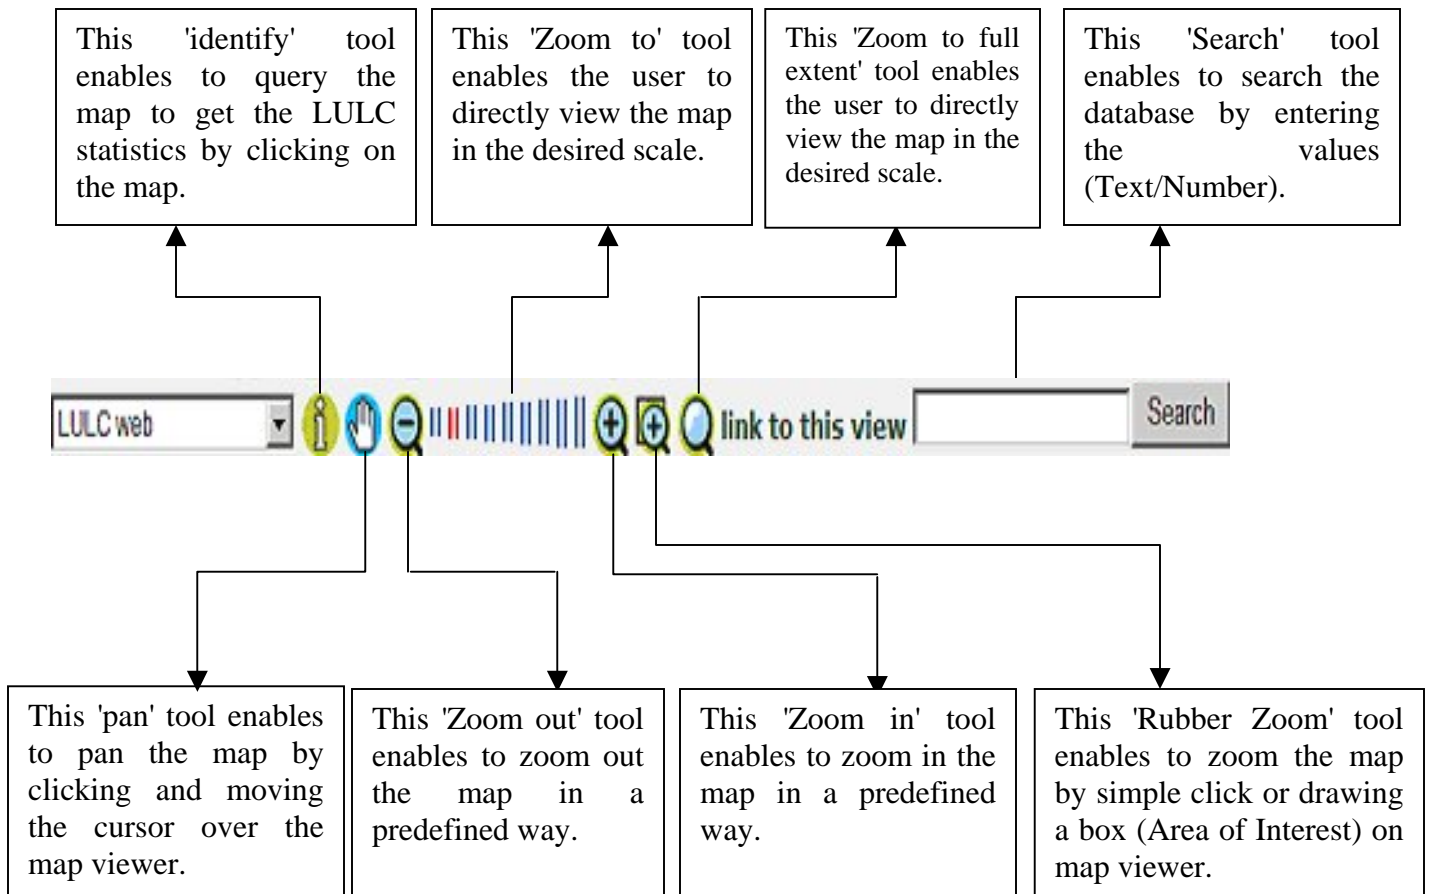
This 'identify' tool enables to query the map to get the LULC statistics by clicking on the map.

This 'Zoom to' tool enables the user to directly view the map in the desired scale.

This 'Zoom to full extent' tool enables the user to directly view the map in the desired scale.

This 'Search' tool enables to search the database by entering the values (Text/Number).

LULC web

link to this view

Search

This 'pan' tool enables to pan the map by clicking and moving the cursor over the map viewer.

This 'Zoom out' tool enables to zoom out the map in a predefined way.

This 'Zoom in' tool enables to zoom in the map in a predefined way.

This 'Rubber Zoom' tool enables to zoom the map by simple click or drawing a box (Area of Interest) on map viewer.